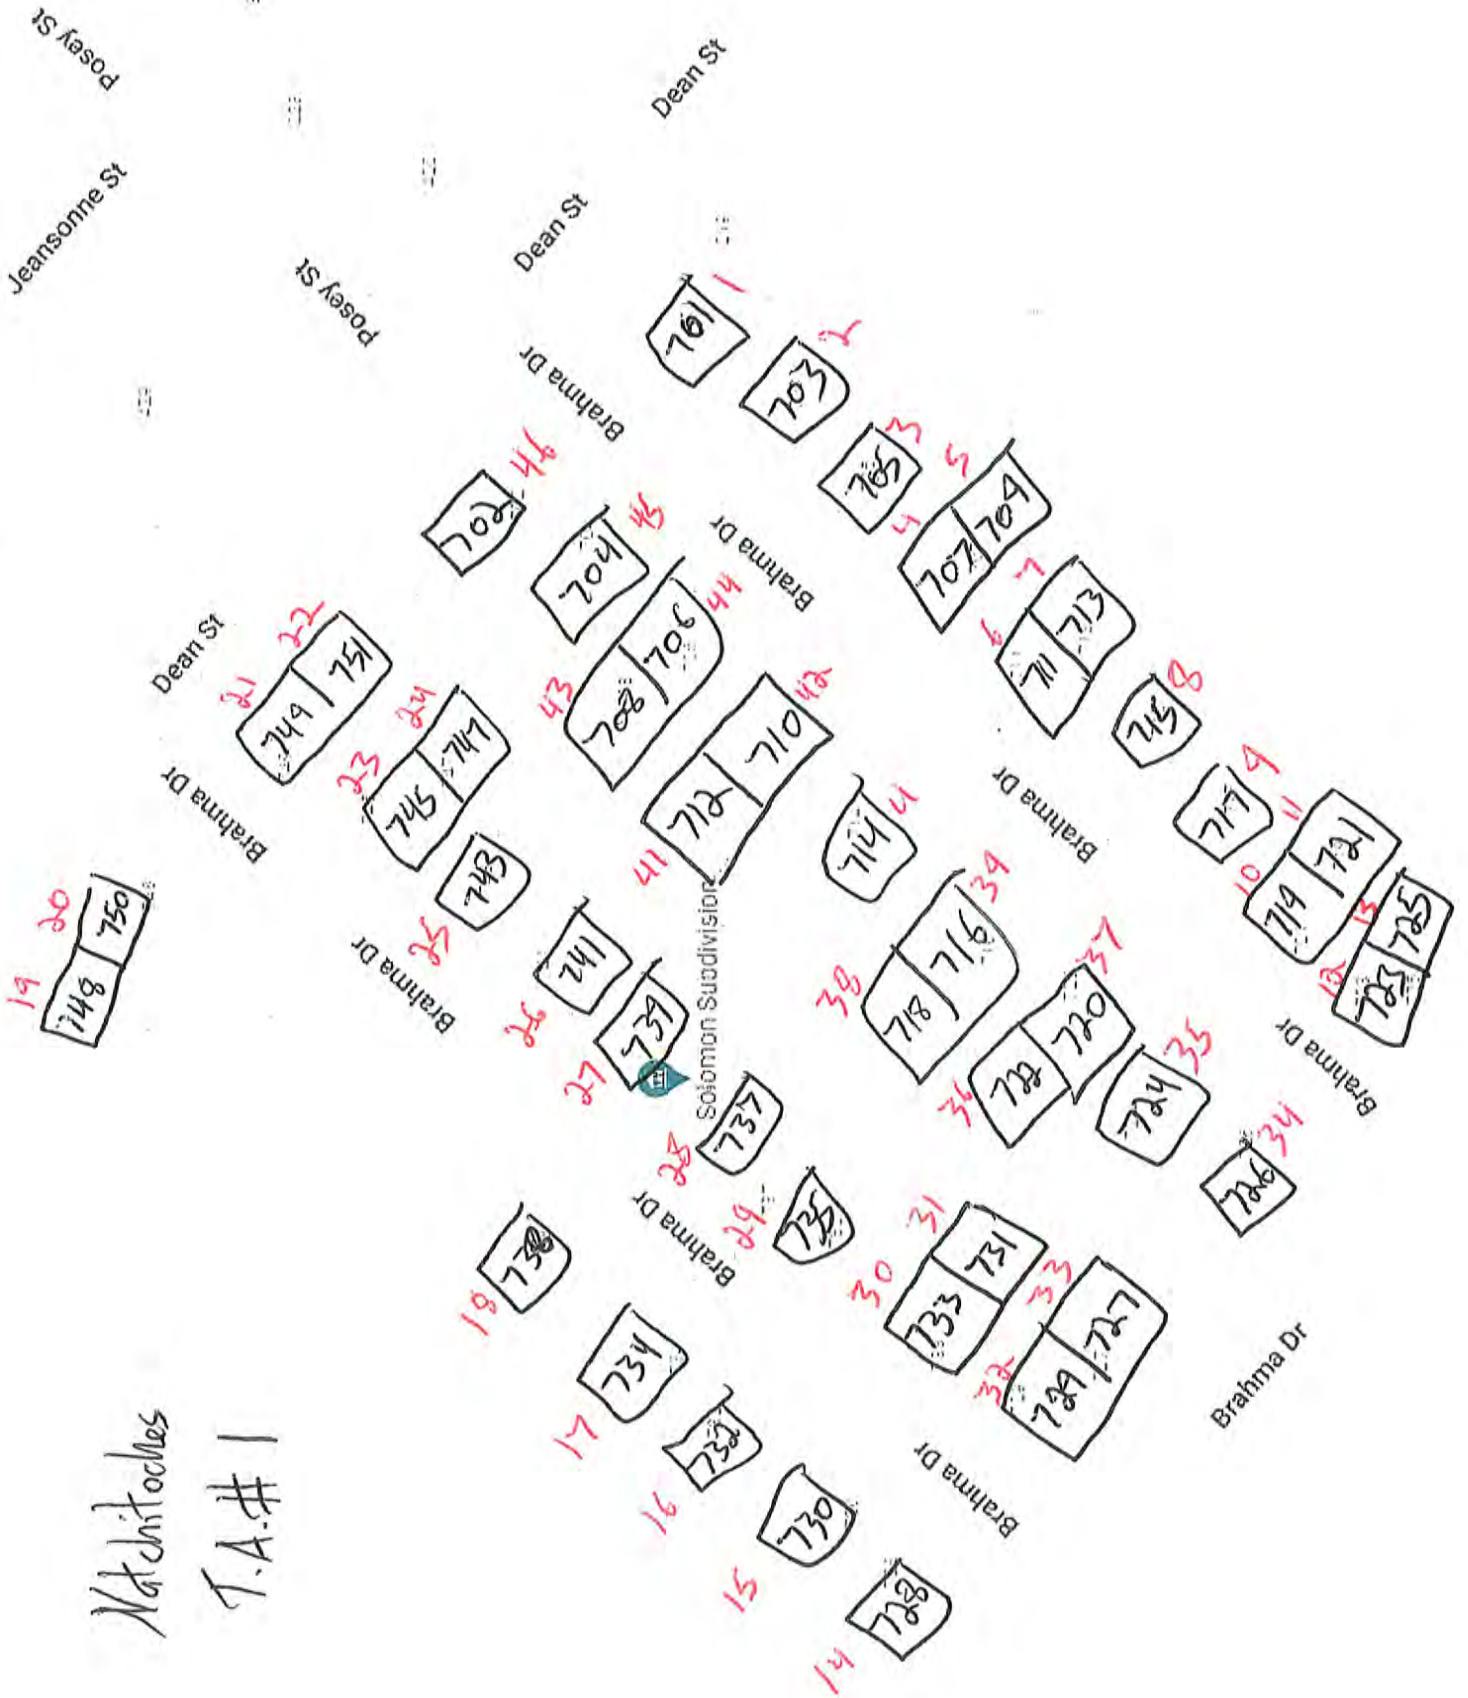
Posey St
Jeansonne St
Posey St
Dean St
Dean St
Brahma Dr
Brahma Dr
Brahma Dr
Dean St
Brahma Dr
Brahma Dr
Brahma Dr
Brahma Dr
Brahma Dr
Brahma Dr
Solomon Subdivision

701 1
703 2
705 3
707 4
709 5
711 6
713 7
715 8
717 9
719 10
721 11
723 12
725 13
728 14
730 15
732 16
734 17
738 18
748 19
750 20
749 21
751 22
745 23
747 24
743 25
741 26
739 27
737 28
735 29
733 30
731 31
729 32
727 33
726 34
724 35
722 36
720 37
718 38
716 39
714 40
712 41
710 42
708 43
706 44
704 45
702 46

Natchitoches
T.A. # 1